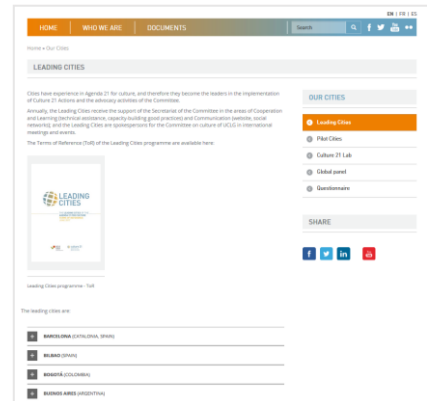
EN | FR | ES

HOME | WHO WE ARE | DOCUMENTS

Search

Home » Our Cities

LEADING CITIES

Cities have experience in Agenda 21 for culture, and therefore they become the leaders in the implementation of Culture 21 Actions and the advocacy activities of the Committee.

Annually, the Leading Cities receive the support of the Secretariat of the Committee in the areas of Cooperation and Learning (technical assistance, capacity-building good practices) and Communication (website, social networks), and the Leading Cities are spokespersons for the Committee on culture of UCLG in international meetings and events.

The Terms of Reference (ToR) of the Leading Cities programme are available here:

LEADING CITIES

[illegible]

Leading Cities programme - ToR

The leading cities are:

BARCELONA (CATALONIA, SPAIN)

BILBAO (SPAIN)

BOGOTÁ (COLOMBIA)

BUENOS AIRES (ARGENTINA)

OUR CITIES

Leading Cities

Pilot Cities

Culture 21 Lab

Global panel

Questionnaire

SHARE